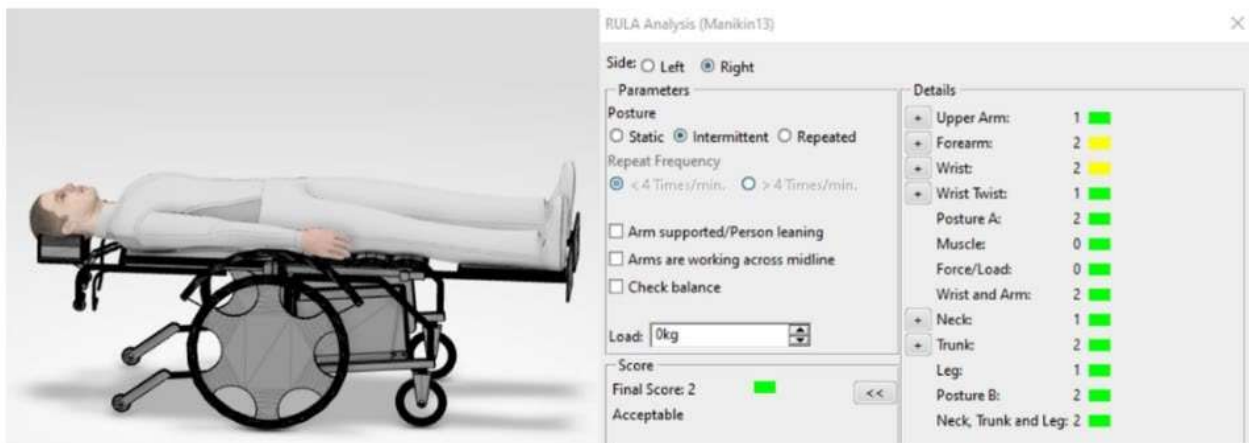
RULA Analysis (Manikin13)

×

Side: ○ Left ◉ Right

Parameters

Posture

○ Static ◉ Intermittent ○ Repeated

Repeat Frequency

◉ < 4 Times/min. ○ > 4 Times/min.

☐ Arm supported/Person leaning

☐ Arms are working across midline

☐ Check balance

Load: 0kg

Score

Final Score: 2

Acceptable

<<

Details

| | | |
|---|---|---|
| + | Upper Arm: | 1 |
| + | Forearm: | 2 |
| + | Wrist: | 2 |
| + | Wrist Twist: | 1 |
| | Posture A: | 2 |
| | Muscle: | 0 |
| | Force/Load: | 0 |
| | Wrist and Arm: | 2 |
| + | Neck: | 1 |
| + | Trunk: | 2 |
| | Leg: | 1 |
| | Posture B: | 2 |
| | Neck, Trunk and Leg: | 2 |